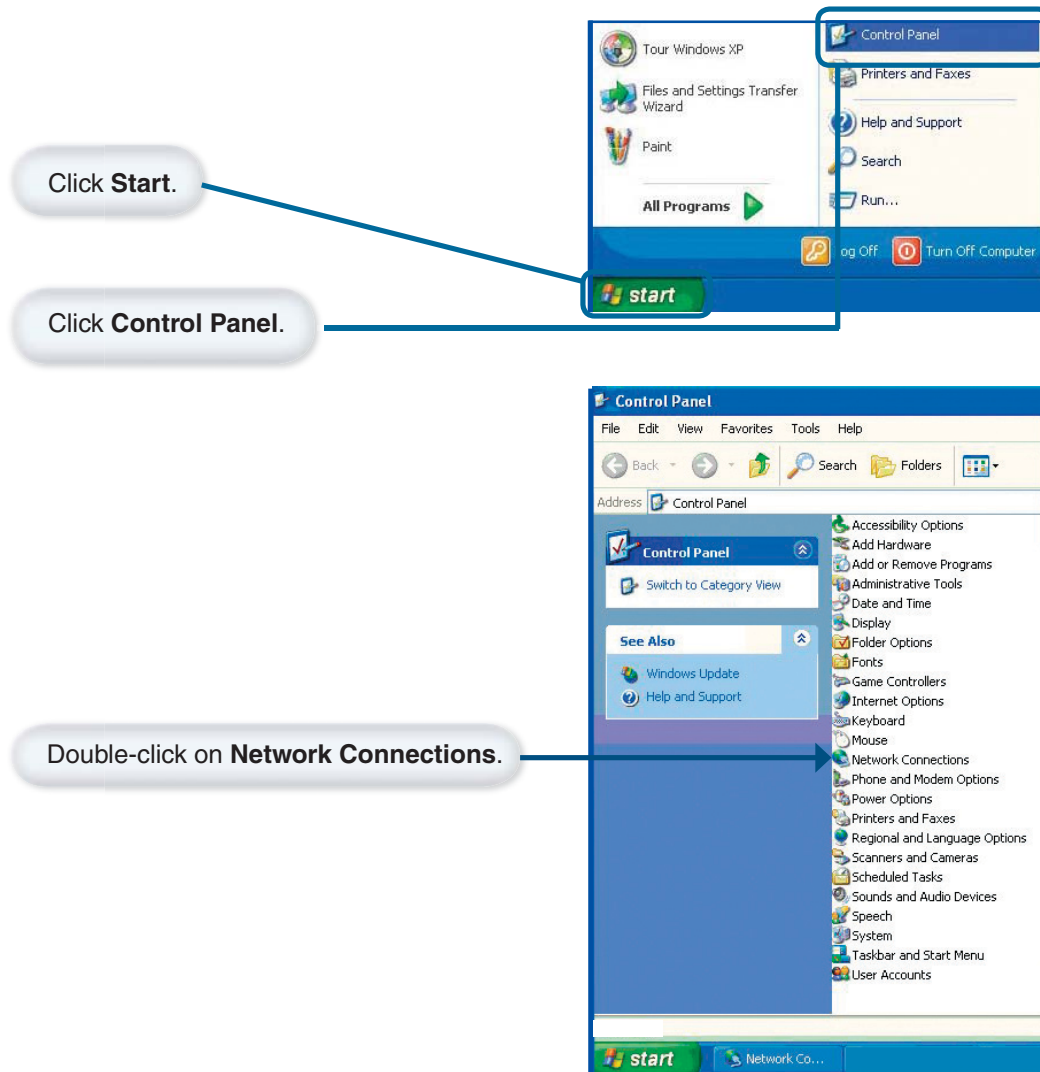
Tour Windows XP

Files and Settings Transfer Wizard

Paint

All Programs

Control Panel

Printers and Faxes

Help and Support

Search

Run...

og Off

Turn Off Computer

start

Click **Start**.

Click **Control Panel**.

Control Panel

File Edit View Favorites Tools Help

Back Search Folders

Address Control Panel

Control Panel

Switch to Category View

See Also

Windows Update

Help and Support

Accessibility Options
Add Hardware
Add or Remove Programs
Administrative Tools
Date and Time
Display
Folder Options
Fonts
Game Controllers
Internet Options
Keyboard
Mouse
Network Connections
Phone and Modem Options
Power Options
Printers and Faxes
Regional and Language Options
Scanners and Cameras
Scheduled Tasks
Sounds and Audio Devices
Speech
System
Taskbar and Start Menu
User Accounts

Double-click on **Network Connections**.

start

Network Co...